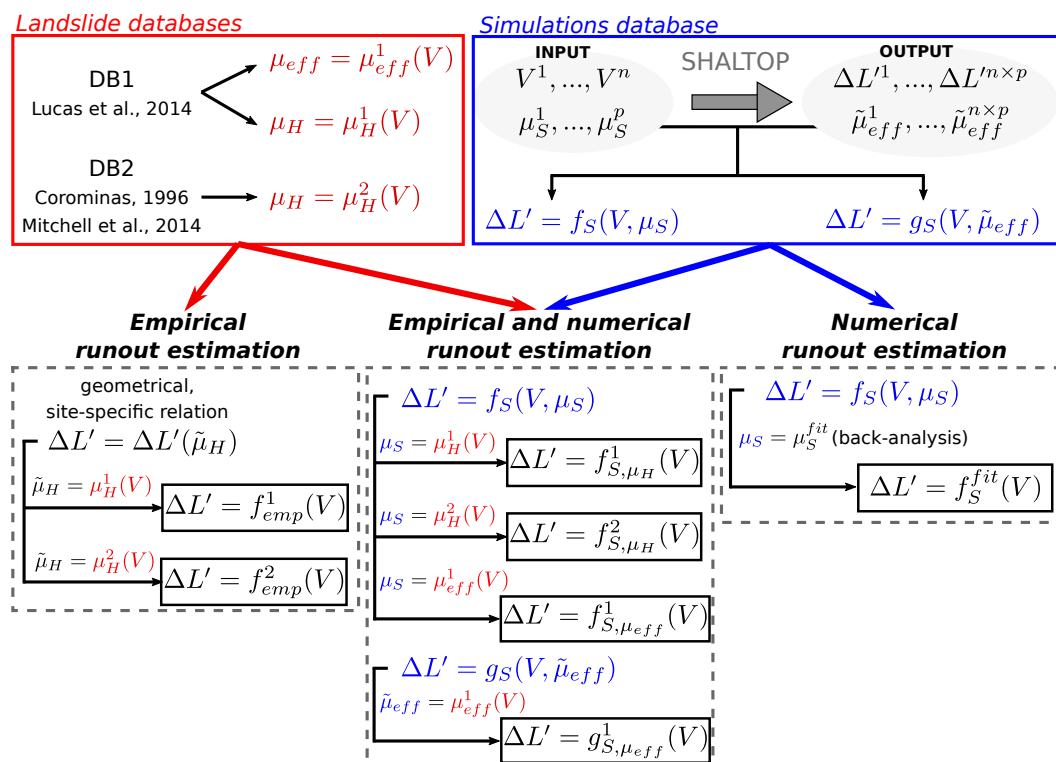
Landslide databases

DB1
Lucas et al., 2014

$\mu_{eff} = \mu^1_{eff}(V)$

$\mu_H = \mu^1_H(V)$

DB2
Corominas, 1996
Mitchell et al., 2014

$\mu_H = \mu^2_H(V)$

Simulations database

INPUT
$V^1, ..., V^n$
$\mu^1_S, ..., \mu^p_S$

SHALTOP

OUTPUT
$\Delta L'^1, ..., \Delta L'^{n\times p}$
$\tilde{\mu}^1_{eff}, ..., \tilde{\mu}^{n\times p}_{eff}$

$\Delta L' = f_S(V, \mu_S)$

$\Delta L' = g_S(V, \tilde{\mu}_{eff})$

Empirical runout estimation

geometrical, site-specific relation

$\Delta L' = \Delta L'(\tilde{\mu}_H)$

$\tilde{\mu}_H = \mu^1_H(V)$

$\Delta L' = f^1_{emp}(V)$

$\tilde{\mu}_H = \mu^2_H(V)$

$\Delta L' = f^2_{emp}(V)$

Empirical and numerical runout estimation

$\Delta L' = f_S(V, \mu_S)$

$\mu_S = \mu^1_H(V)$

$\Delta L' = f^1_{S,\mu_H}(V)$

$\mu_S = \mu^2_H(V)$

$\Delta L' = f^2_{S,\mu_H}(V)$

$\mu_S = \mu^1_{eff}(V)$

$\Delta L' = f^1_{S,\mu_{eff}}(V)$

$\Delta L' = g_S(V, \tilde{\mu}_{eff})$

$\tilde{\mu}_{eff} = \mu^1_{eff}(V)$

$\Delta L' = g^1_{S,\mu_{eff}}(V)$

Numerical runout estimation

$\Delta L' = f_S(V, \mu_S)$

$\mu_S = \mu^{fit}_S$ (back-analysis)

$\Delta L' = f^{fit}_S(V)$